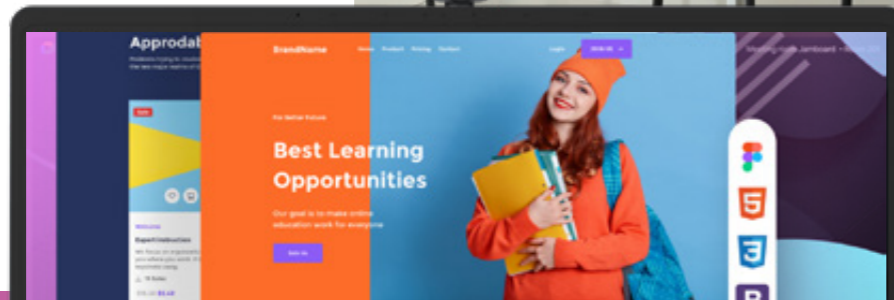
Approdab

BrandName

Home Product Pricing Contact

Login

Join Us

For Better Future

Best Learning Opportunities

Our goal is to make online education work for everyone

Join Us

Expert instruction

5

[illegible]